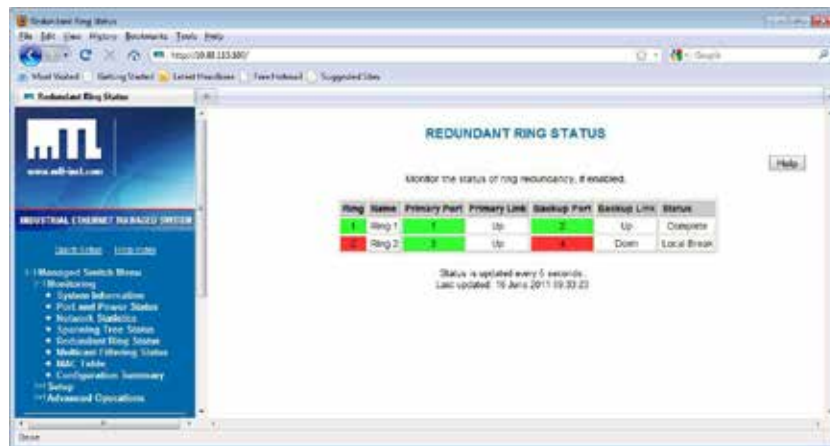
Redundant Ring Status

File Edit View History Bookmarks Tools Help

http://10.88.133.180/

Google

Most Visited Getting Started Latest Headlines Free Hotmail Suggested Sites

Redundant Ring Status

MTL

www.mtl-inst.com

INDUSTRIAL ETHERNET MANAGED SWITCH

Quick Setup Help Index

Managed Switch Menu
Monitoring
• System Information
• Port and Power Status
• Network Statistics
• Spanning Tree Status
• Redundant Ring Status
• Multicast Filtering Status
• MAC Table
• Configuration Summary
Setup
Advanced Operations

REDUNDANT RING STATUS

Help

Monitor the status of ring redundancy, if enabled.

| Ring | Name | Primary Port | Primary Link | Backup Port | Backup Link | Status |
|---|---|---|---|---|---|---|
| 1 | Ring 1 | 1 | Up | 2 | Up | Complete |
| 2 | Ring 2 | 3 | Up | 4 | Down | Local Break |

Status is updated every 5 seconds.
Last updated: 16 June 2011 09:33:23

Done